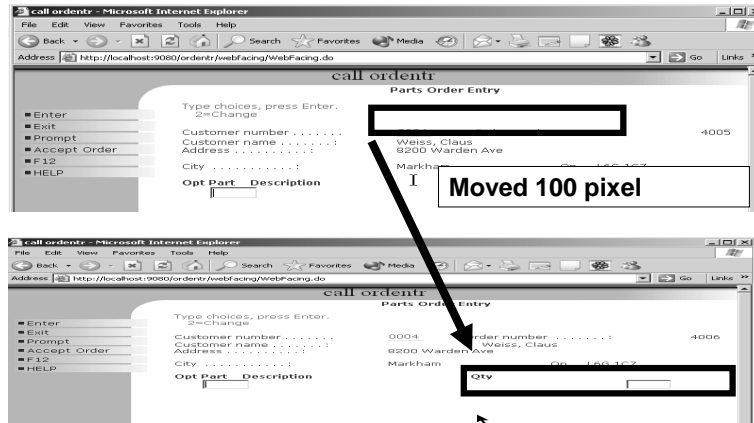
call ordentr - Microsoft Internet Explorer
File Edit View Favorites Tools Help
Back Search Favorites Media
Address http://localhost:9080/ordentr/webfacing/WebFacing.do
Go Links
call ordentr
Parts Order Entry
Enter
Exit
Prompt
Accept Order
F12
HELP
Type choices, press Enter.
2=Change
Customer number . . . . . . .
Customer name . . . . . . . :
Address . . . . . . . . . . :
Weiss, Claus
8200 Warden Ave
4005
City . . . . . . . . . . :
Markham
Opt Part Description
Moved 100 pixel

call ordentr - Microsoft Internet Explorer
File Edit View Favorites Tools Help
Back Search Favorites Media
Address http://localhost:9080/ordentr/webfacing/WebFacing.do
Go Links
call ordentr
Parts Order Entry
Enter
Exit
Prompt
Accept Order
F12
HELP
Type choices, press Enter.
2=Change
Customer number . . . . . . .
Customer name . . . . . . . :
Address . . . . . . . . . . :
0004
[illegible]rder number . . . . . . . :
Weiss, Claus
8200 Warden Ave
4006
City . . . . . . . . . . :
Markham
Opt Part Description
Qty